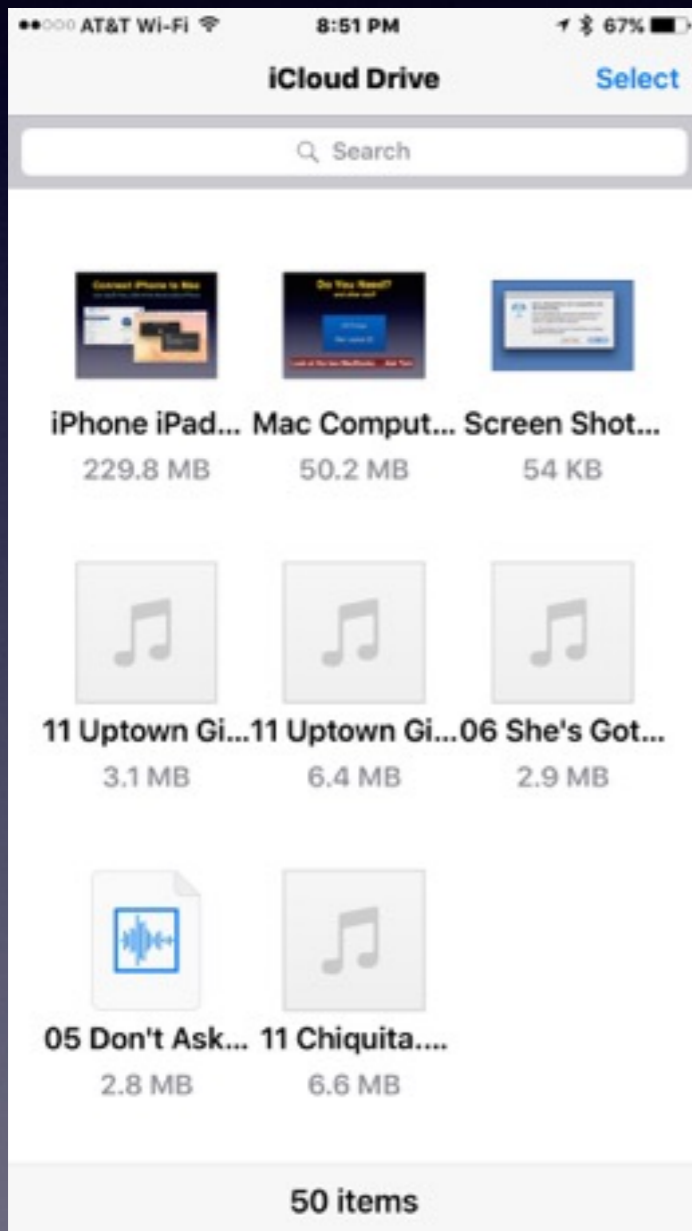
AT&T Wi-Fi 8:51 PM 67%

iCloud Drive

Select

Search

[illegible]

Do You Need?

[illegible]

iPhone iPad...
229.8 MB

Mac Comput...
50.2 MB

Screen Shot...
54 KB

11 Uptown Gi...
3.1 MB

11 Uptown Gi...
6.4 MB

06 She's Got...
2.9 MB

05 Don't Ask...
2.8 MB

11 Chiquita....
6.6 MB

50 items